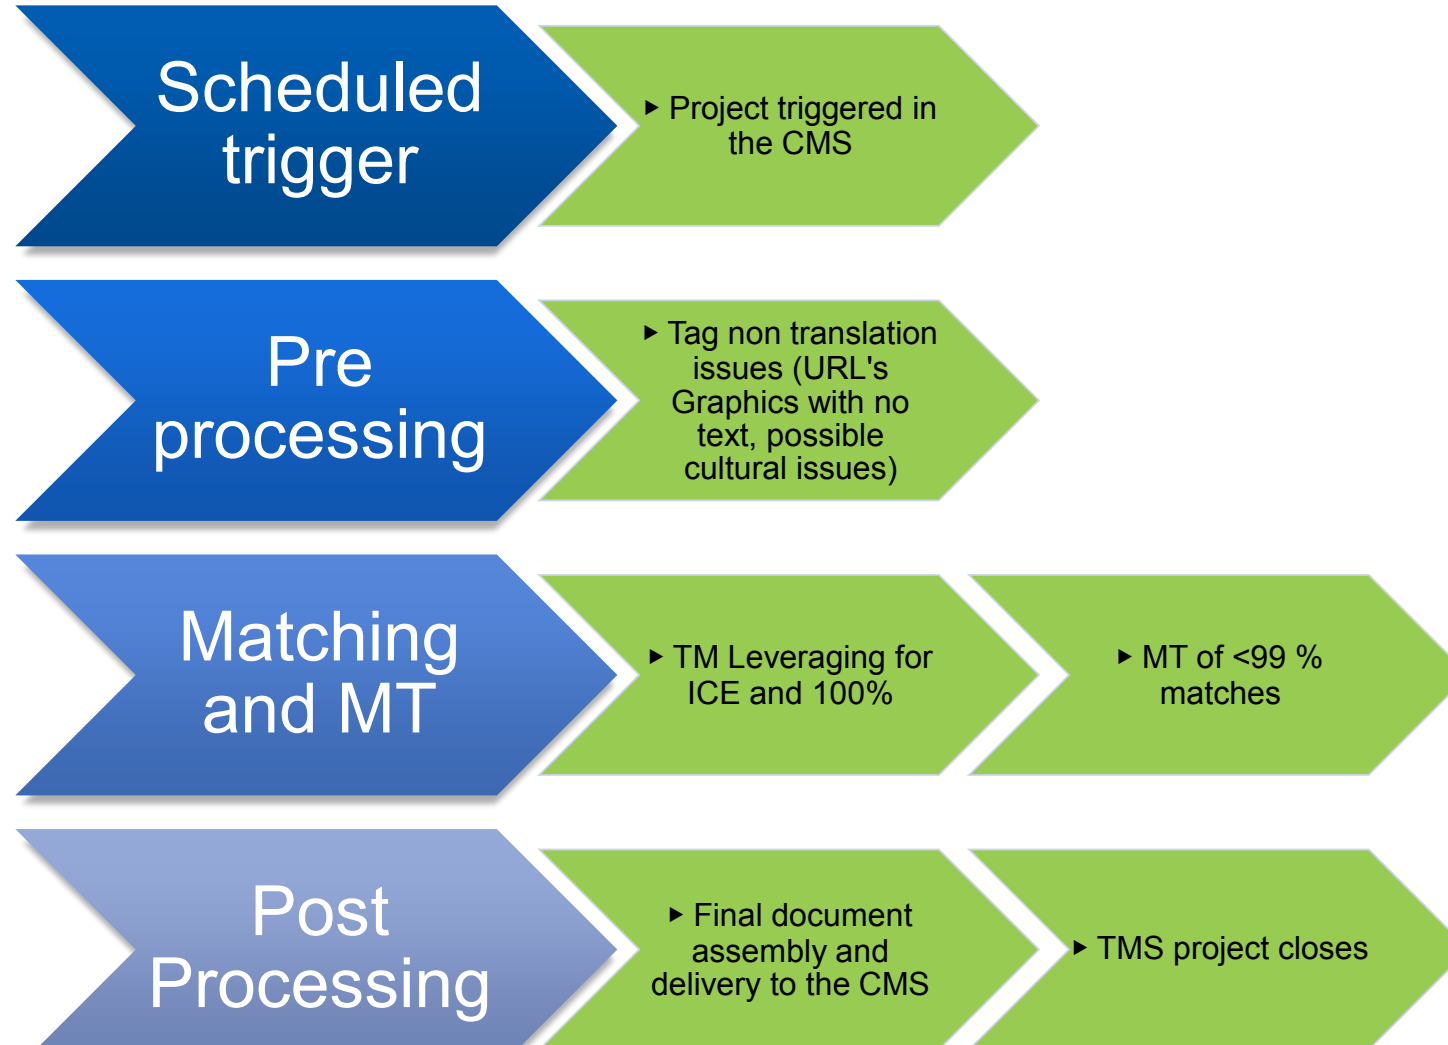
Scheduled trigger

▸ Project triggered in the CMS

Pre processing

▸ Tag non translation issues (URL's Graphics with no text, possible cultural issues)

Matching and MT

▸ TM Leveraging for ICE and 100%

▸ MT of <99 % matches

Post Processing

▸ Final document assembly and delivery to the CMS

▸ TMS project closes